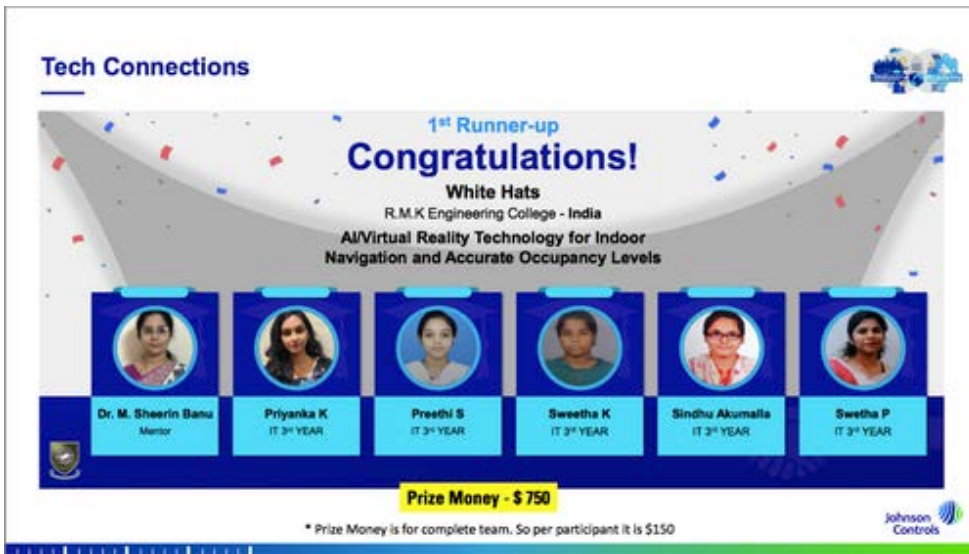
Tech Connections

1st Runner-up

Congratulations!

White Hats

R.M.K Engineering College - India

AI/Virtual Reality Technology for Indoor Navigation and Accurate Occupancy Levels

| Dr. M. Sheerin Banu | Priyanka K | Preethi S | Sweetha K | Sindhu Akumalla | Swetha P |
|---|---|---|---|---|---|
| Mentor | IT 3rd YEAR | IT 3rd YEAR | IT 3rd YEAR | IT 3rd YEAR | IT 3rd YEAR |

Prize Money - $ 750

* Prize Money is for complete team. So per participant it is $150

Johnson Controls